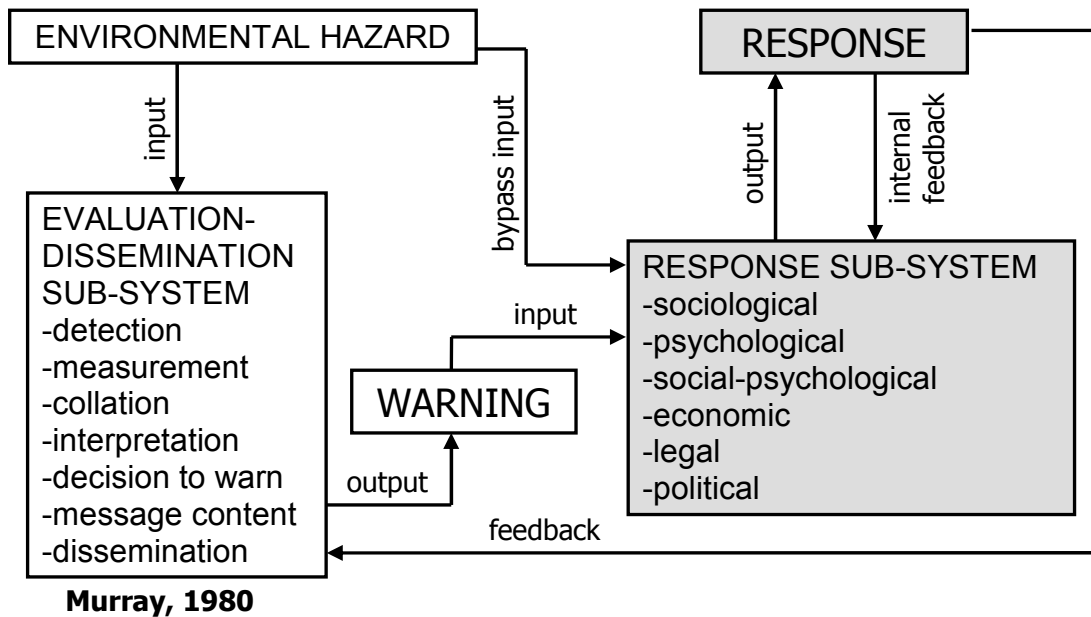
ENVIRONMENTAL HAZARD

input

bypass input

RESPONSE

output

internal feedback

EVALUATION-DISSEMINATION SUB-SYSTEM
-detection
-measurement
-collation
-interpretation
-decision to warn
-message content
-dissemination

RESPONSE SUB-SYSTEM
-sociological
-psychological
-social-psychological
-economic
-legal
-political

input

WARNING

output

feedback

Murray, 1980